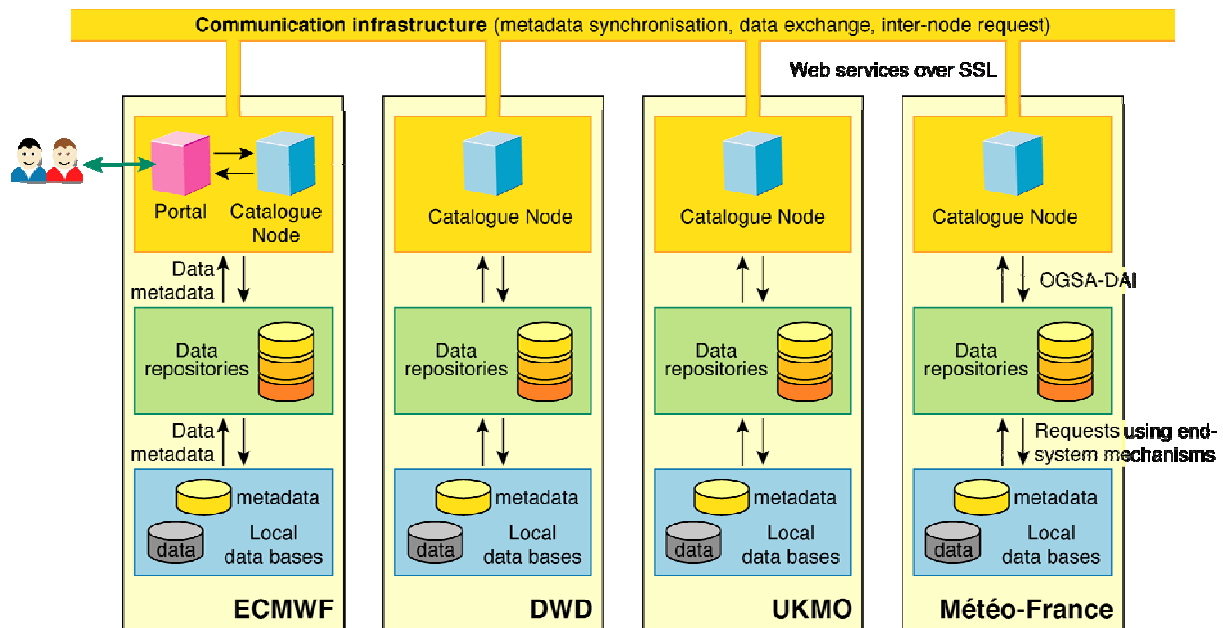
Communication infrastructure (metadata synchronisation, data exchange, inter-node request)

Web services over SSL

Portal

Catalogue Node

Data metadata

Data repositories

Data metadata

metadata

data

Local data bases

ECMWF

Catalogue Node

Data repositories

metadata

data

Local data bases

DWD

Catalogue Node

Data repositories

metadata

data

Local data bases

UKMO

Catalogue Node

OGSA-DAI

Data repositories

Requests using end-system mechanisms

metadata

data

Local data bases

Météo-France